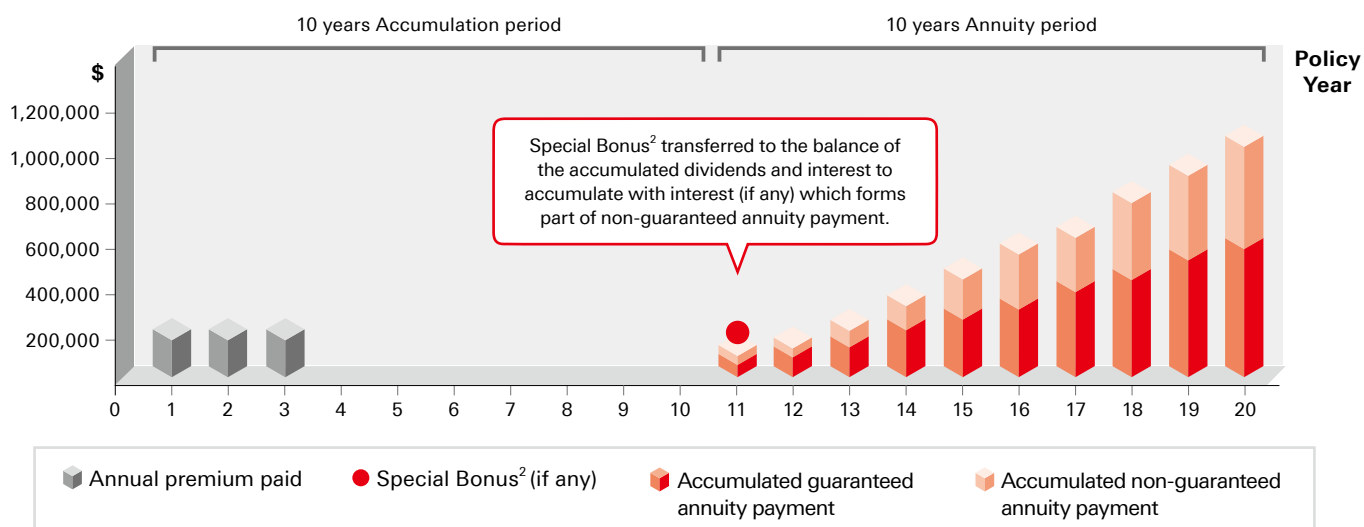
10 years Accumulation period

10 years Annuity period

$

Policy Year

1,200,000
1,000,000
800,000
600,000
400,000
200,000

Special Bonus$^2$ transferred to the balance of the accumulated dividends and interest to accumulate with interest (if any) which forms part of non-guaranteed annuity payment.

0 1 2 3 4 5 6 7 8 9 10 11 12 13 14 15 16 17 18 19 20

Annual premium paid

Special Bonus$^2$ (if any)

Accumulated guaranteed annuity payment

Accumulated non-guaranteed annuity payment